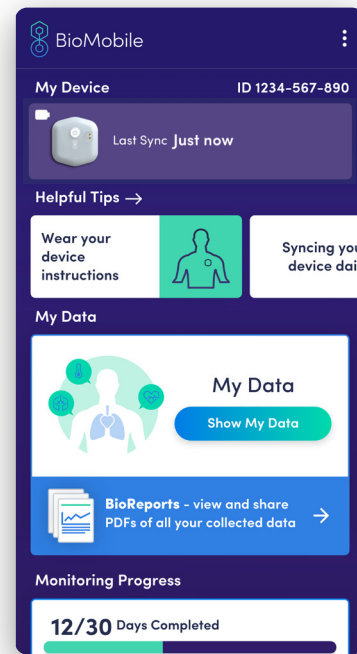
BioMobile

My Device ID 1234-567-890

Last Sync Just now

Helpful Tips →

Wear your device instructions

Syncing you device dai

My Data

My Data

Show My Data

BioReports - view and share PDFs of all your collected data →

Monitoring Progress

12/30 Days Completed